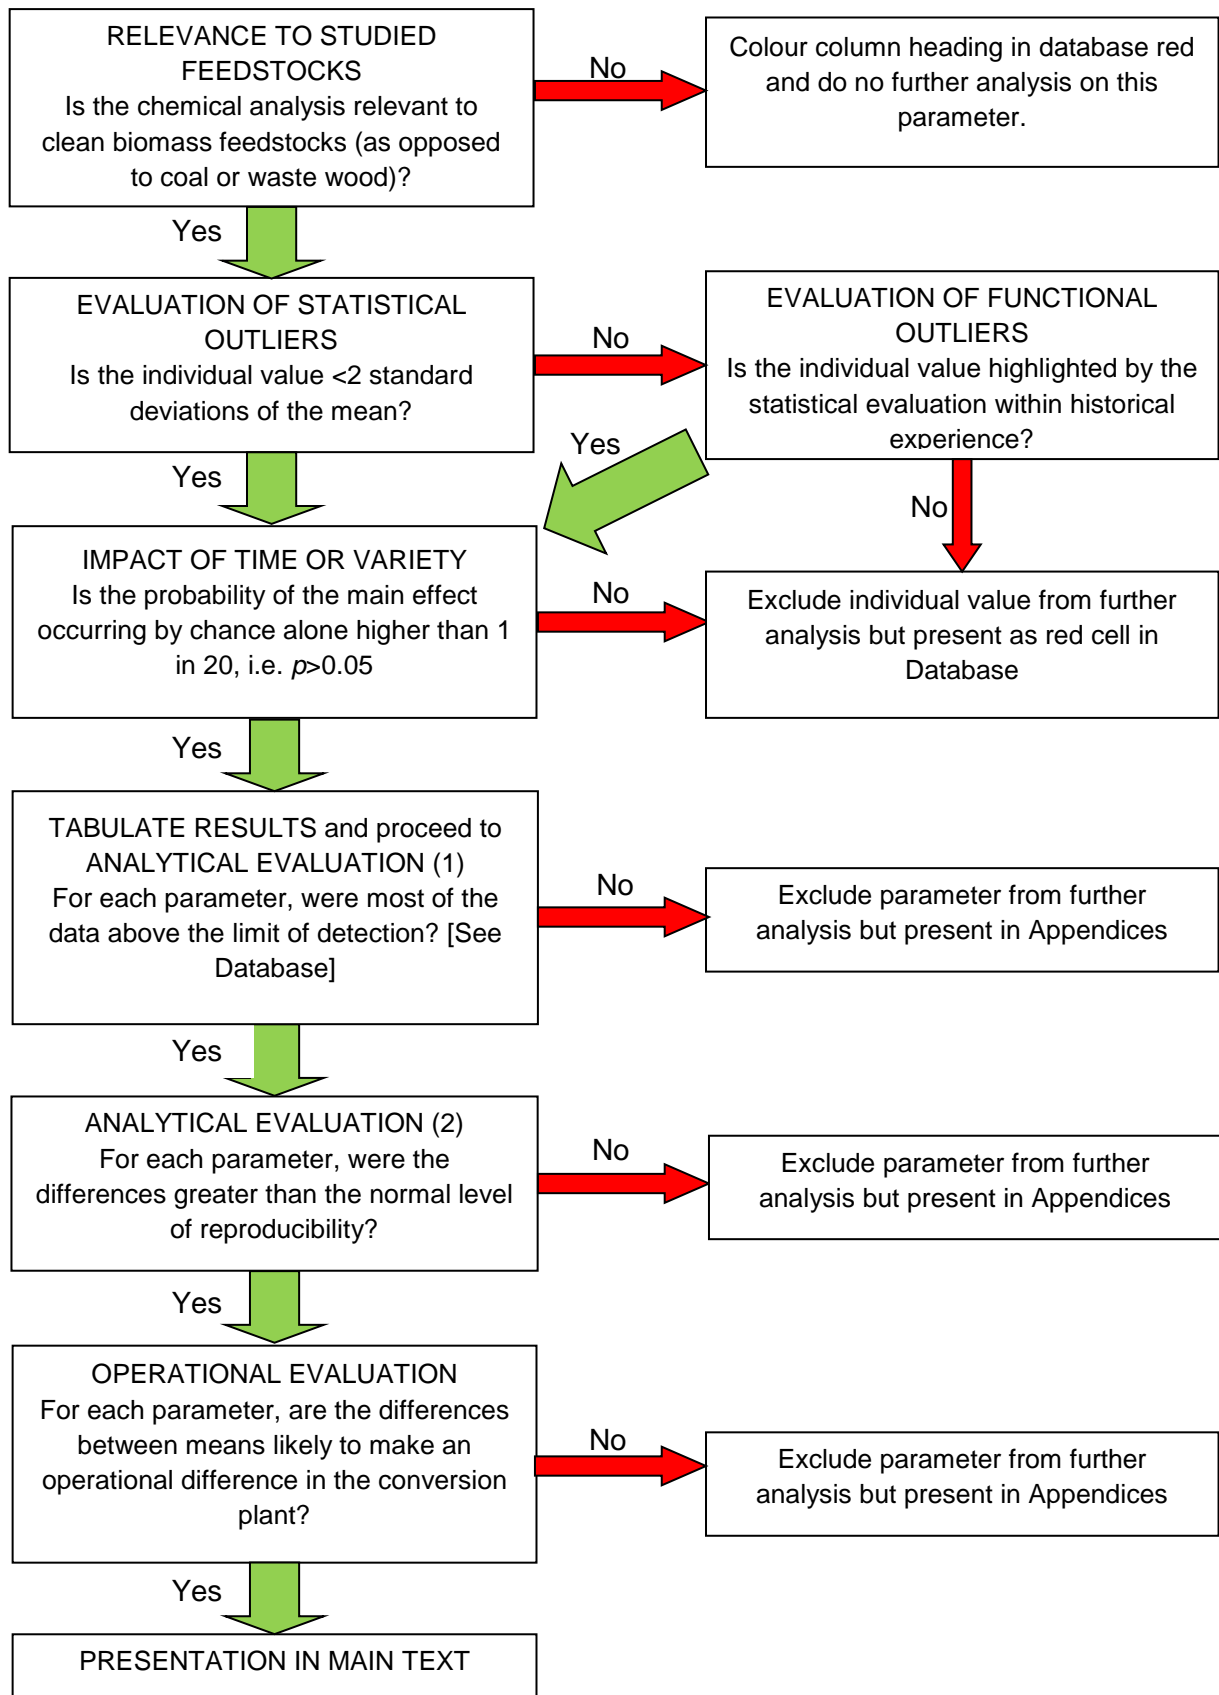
RELEVANCE TO STUDIED FEEDSTOCKS
Is the chemical analysis relevant to clean biomass feedstocks (as opposed to coal or waste wood)?

No

Colour column heading in database red and do no further analysis on this parameter.

Yes

EVALUATION OF STATISTICAL OUTLIERS
Is the individual value <2 standard deviations of the mean?

No

EVALUATION OF FUNCTIONAL OUTLIERS
Is the individual value highlighted by the statistical evaluation within historical experience?

Yes

Yes

No

IMPACT OF TIME OR VARIETY
Is the probability of the main effect occurring by chance alone higher than 1 in 20, i.e. $p$>0.05

No

Exclude individual value from further analysis but present as red cell in Database

Yes

TABULATE RESULTS and proceed to ANALYTICAL EVALUATION (1)
For each parameter, were most of the data above the limit of detection? [See Database]

No

Exclude parameter from further analysis but present in Appendices

Yes

ANALYTICAL EVALUATION (2)
For each parameter, were the differences greater than the normal level of reproducibility?

No

Exclude parameter from further analysis but present in Appendices

Yes

OPERATIONAL EVALUATION
For each parameter, are the differences between means likely to make an operational difference in the conversion plant?

No

Exclude parameter from further analysis but present in Appendices

Yes

PRESENTATION IN MAIN TEXT